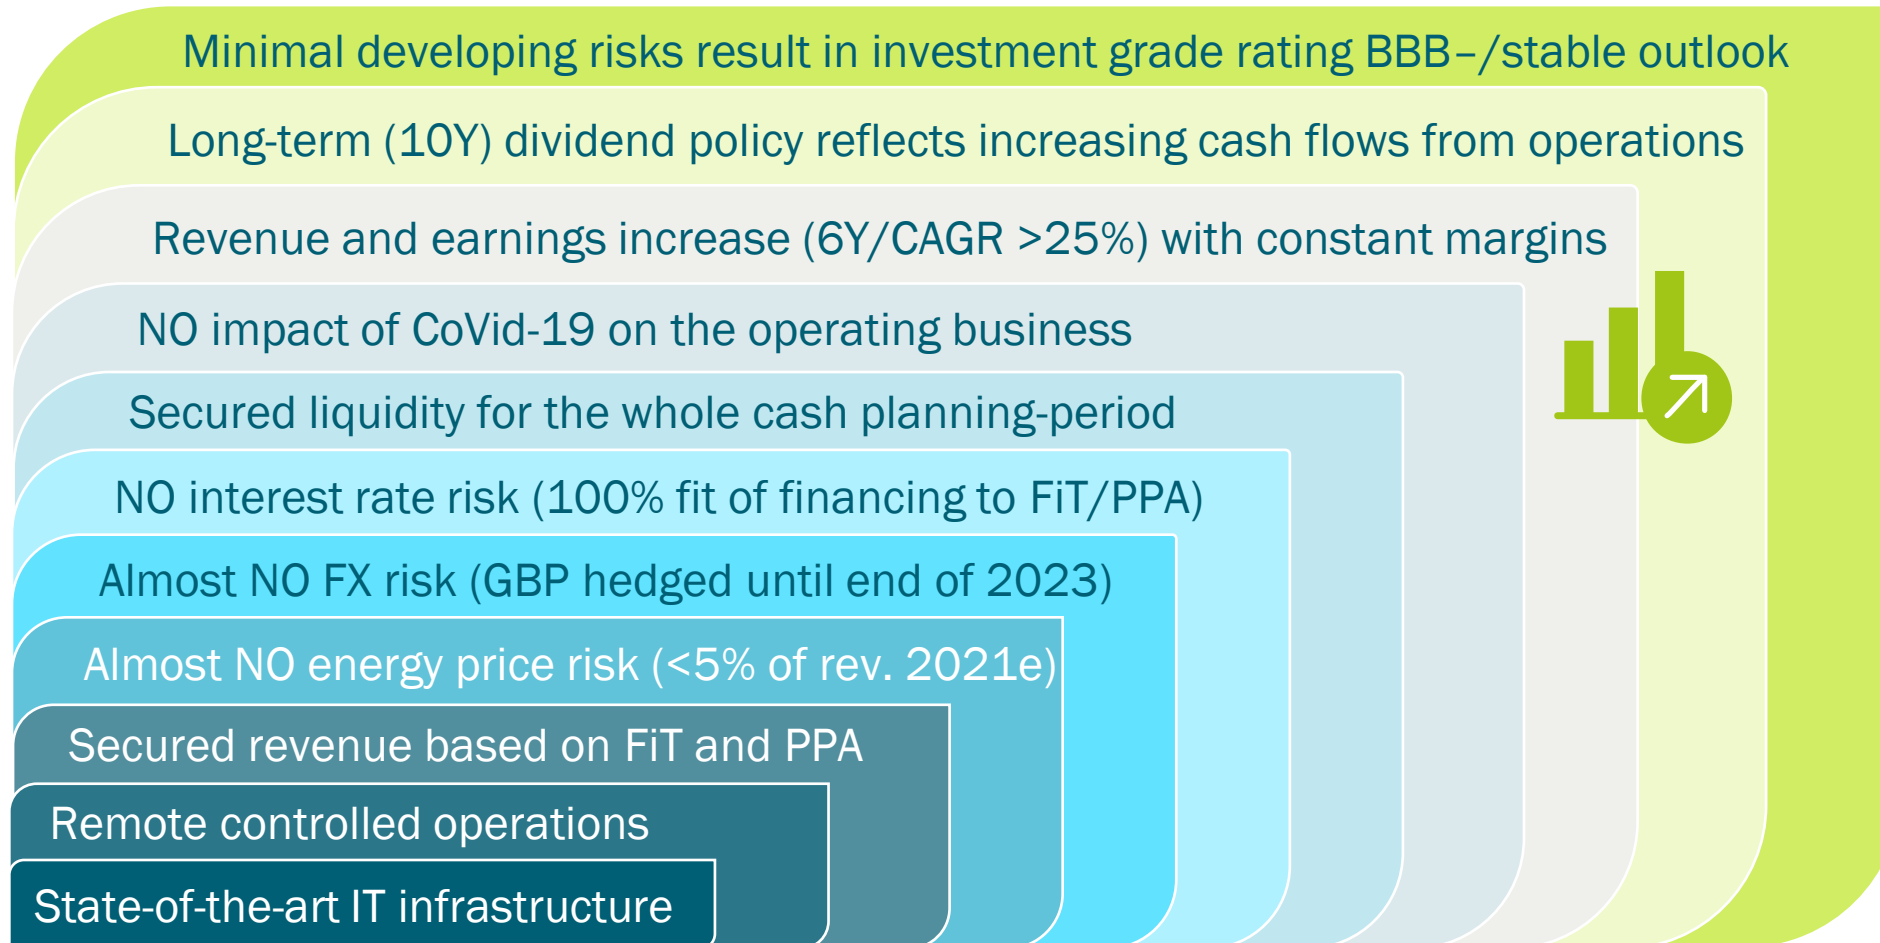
Minimal developing risks result in investment grade rating BBB–/stable outlook

Long-term (10Y) dividend policy reflects increasing cash flows from operations

Revenue and earnings increase (6Y/CAGR >25%) with constant margins

NO impact of CoVid-19 on the operating business

Secured liquidity for the whole cash planning-period

NO interest rate risk (100% fit of financing to FiT/PPA)

Almost NO FX risk (GBP hedged until end of 2023)

Almost NO energy price risk (<5% of rev. 2021e)

Secured revenue based on FiT and PPA

Remote controlled operations

State-of-the-art IT infrastructure